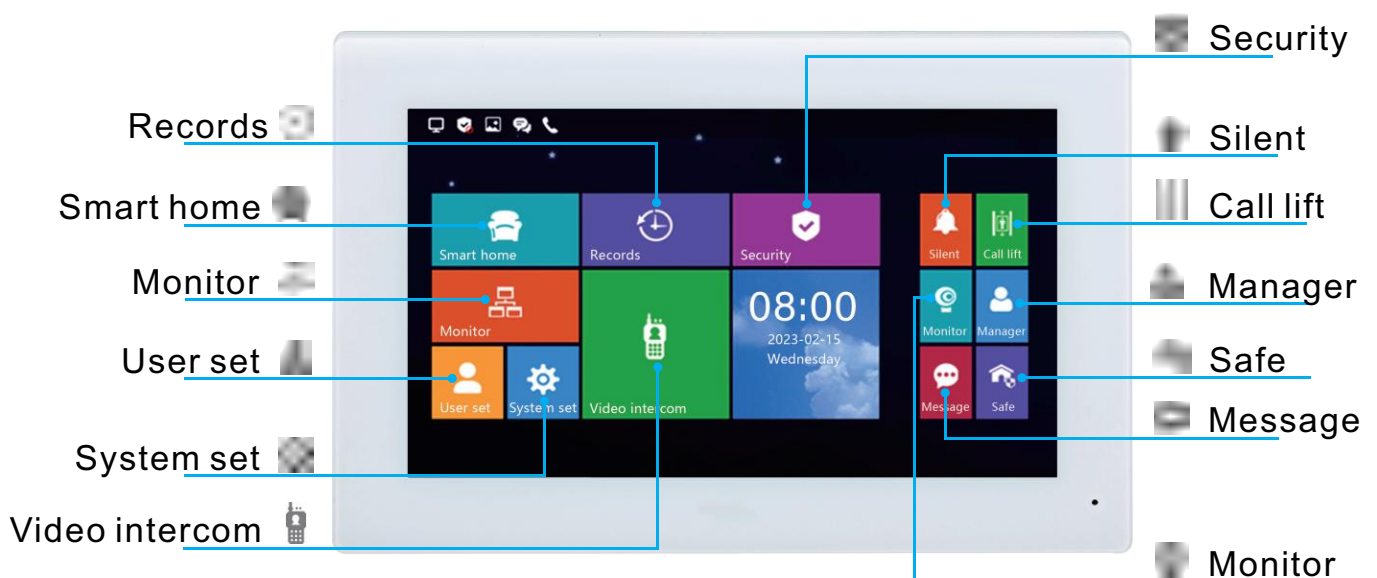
Security

Records

Silent

Smart home

Call lift

Monitor

Manager

User set

Safe

Message

System set

Video intercom

Monitor

Smart home

Records

Security

Silent

Call lift

Monitor

08:00

2023-02-15

Wednesday

Monitor

Manager

User set

System set

Video intercom

Message

Safe